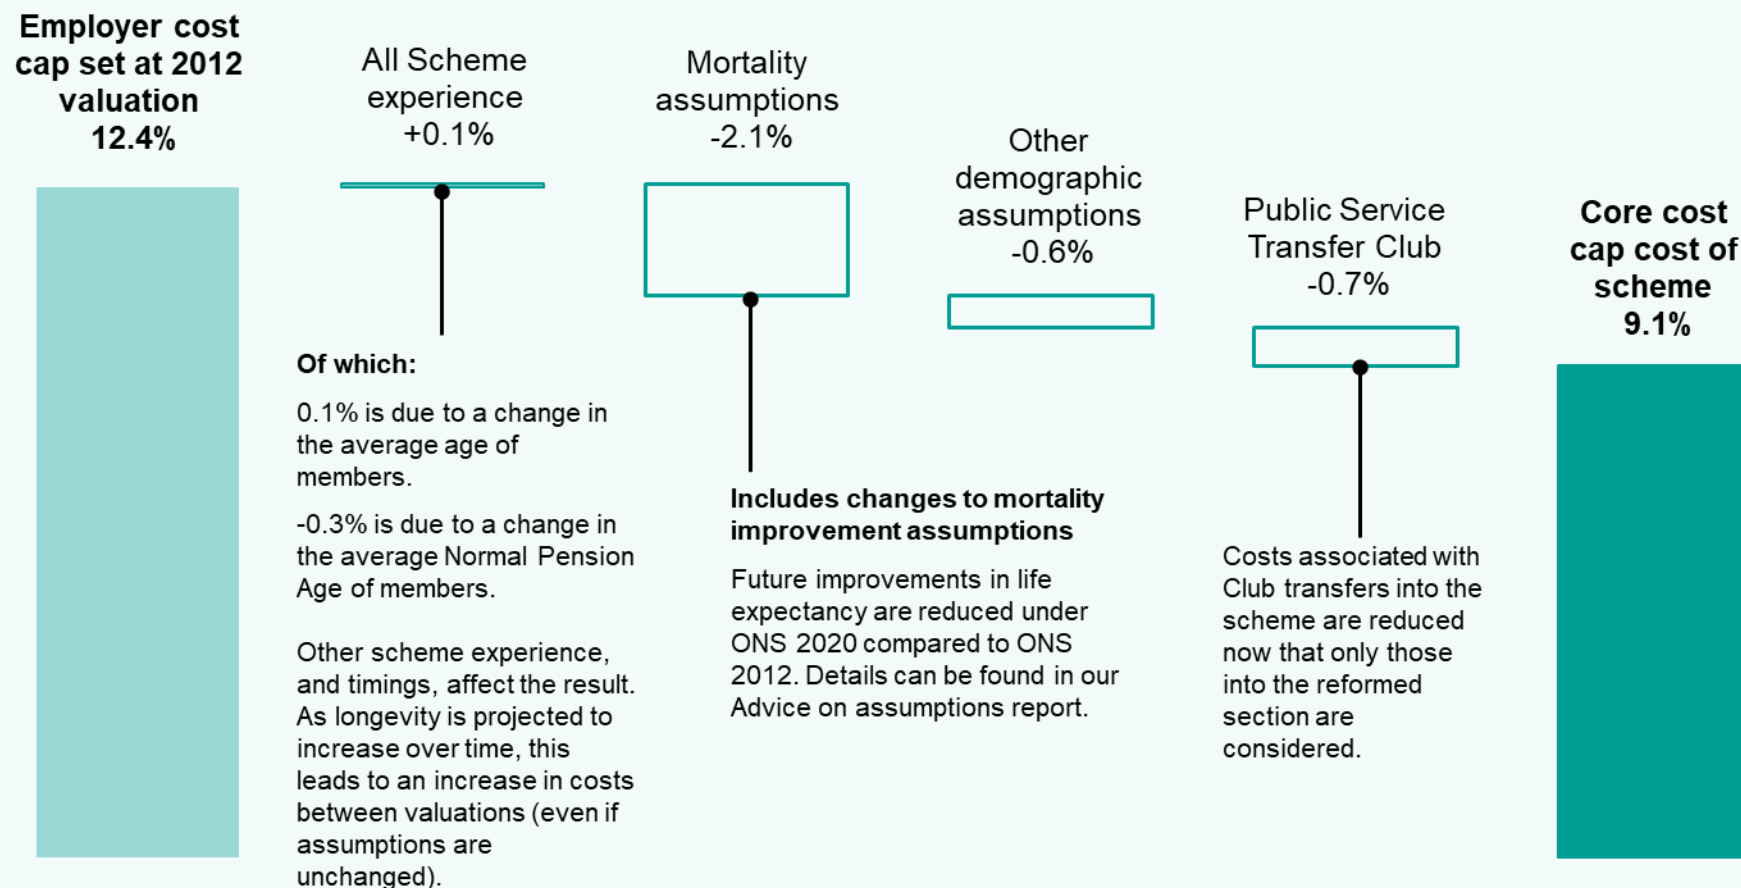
Employer cost cap set at 2012 valuation
12.4%

All Scheme experience
+0.1%

Of which:

0.1% is due to a change in the average age of members.

-0.3% is due to a change in the average Normal Pension Age of members.

Other scheme experience, and timings, affect the result. As longevity is projected to increase over time, this leads to an increase in costs between valuations (even if assumptions are unchanged).

Mortality assumptions
-2.1%

Includes changes to mortality improvement assumptions

Future improvements in life expectancy are reduced under ONS 2020 compared to ONS 2012. Details can be found in our Advice on assumptions report.

Other demographic assumptions
-0.6%

Public Service Transfer Club
-0.7%

Costs associated with Club transfers into the scheme are reduced now that only those into the reformed section are considered.

Core cost cap cost of scheme
9.1%